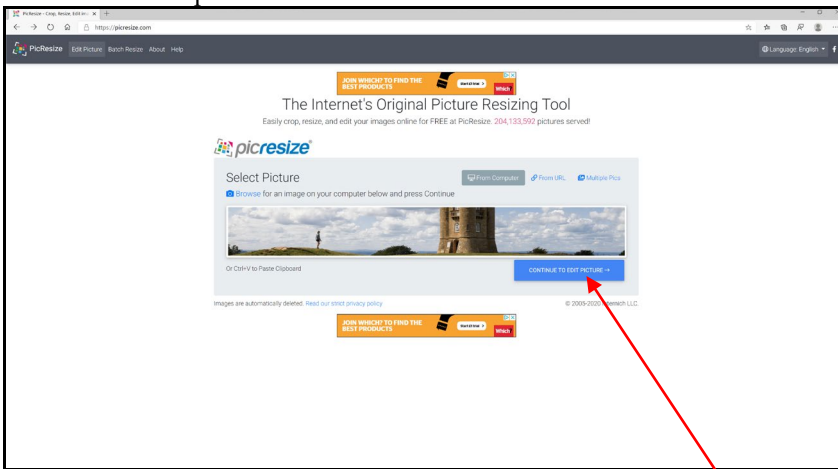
PicResize - Crop, Resize, Edit an

https://picresize.com

PicResize Edit Picture Batch Resize About Help

Language: English

JOIN WHICH? TO FIND THE BEST PRODUCTS Start free Which

The Internet's Original Picture Resizing Tool

Easily crop, resize, and edit your images online for FREE at PicResize. 204,133,592 pictures served!

picresize

Select Picture

From Computer From URL Multiple Pics

Browse for an image on your computer below and press Continue

Or Ctrl+V to Paste Clipboard

CONTINUE TO EDIT PICTURE →

Images are automatically deleted. Read our strict privacy policy

© 2005-2020 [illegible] LLC

JOIN WHICH? TO FIND THE BEST PRODUCTS Start free Which